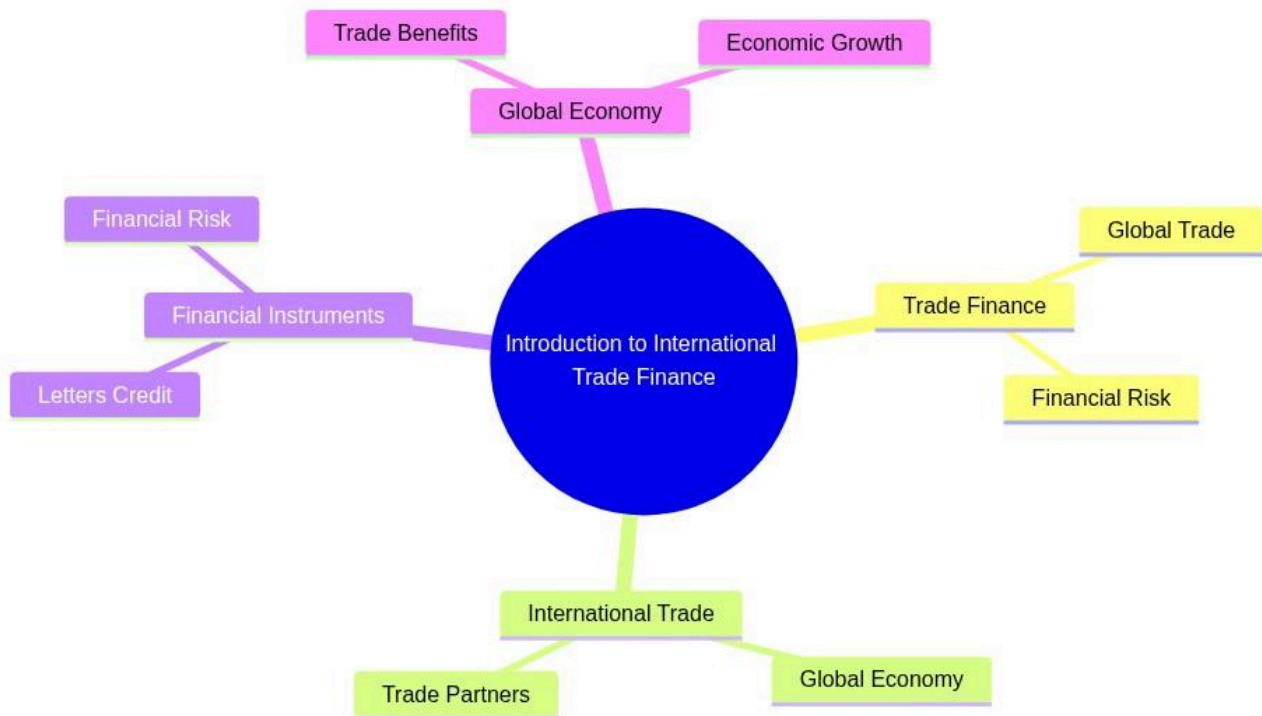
Trade Benefits

Economic Growth

Global Economy

Financial Risk

Financial Instruments

Letters Credit

Introduction to International Trade Finance

Global Trade

Trade Finance

Financial Risk

International Trade

Trade Partners

Global Economy